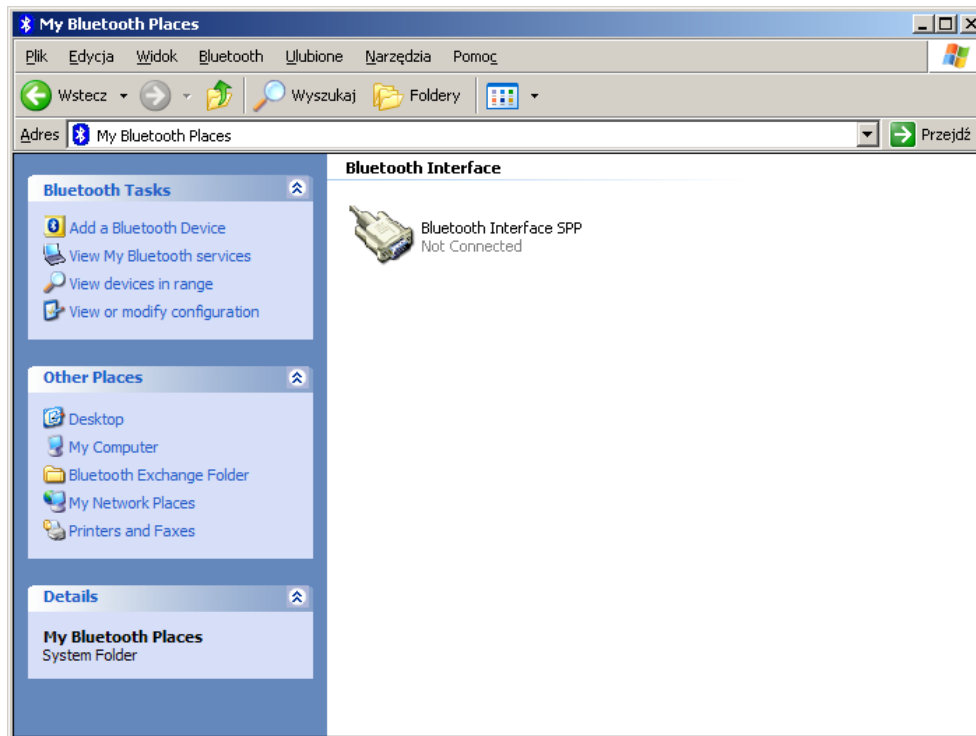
My Bluetooth Places

Plik Edycja Widok Bluetooth Ulubione Narzędzia Pomoc

Wstecz Wyszukaj Foldery

Adres My Bluetooth Places Przejdź

Bluetooth Tasks

Add a Bluetooth Device
View My Bluetooth services
View devices in range
View or modify configuration

Other Places

Desktop
My Computer
Bluetooth Exchange Folder
My Network Places
Printers and Faxes

Details

My Bluetooth Places
System Folder

Bluetooth Interface

Bluetooth Interface SPP
Not Connected